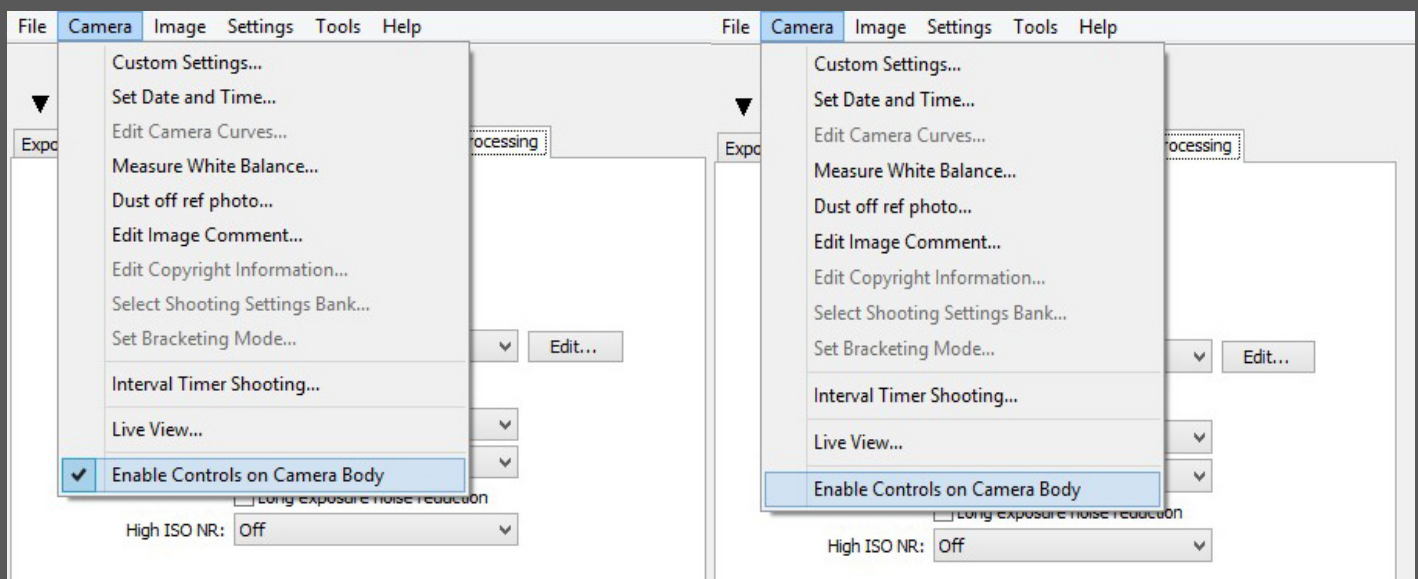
File Camera Image Settings Tools Help

Custom Settings...
Set Date and Time...
Edit Camera Curves...
Measure White Balance...
Dust off ref photo...
Edit Image Comment...
Edit Copyright Information...
Select Shooting Settings Bank...
Set Bracketing Mode...
Interval Timer Shooting...
Live View...
✔ Enable Controls on Camera Body

Expo

rocessing

Edit...

Long exposure noise reduction

High ISO NR: Off

File Camera Image Settings Tools Help

Custom Settings...
Set Date and Time...
Edit Camera Curves...
Measure White Balance...
Dust off ref photo...
Edit Image Comment...
Edit Copyright Information...
Select Shooting Settings Bank...
Set Bracketing Mode...
Interval Timer Shooting...
Live View...
Enable Controls on Camera Body

Expo

rocessing

Edit...

Long exposure noise reduction

High ISO NR: Off